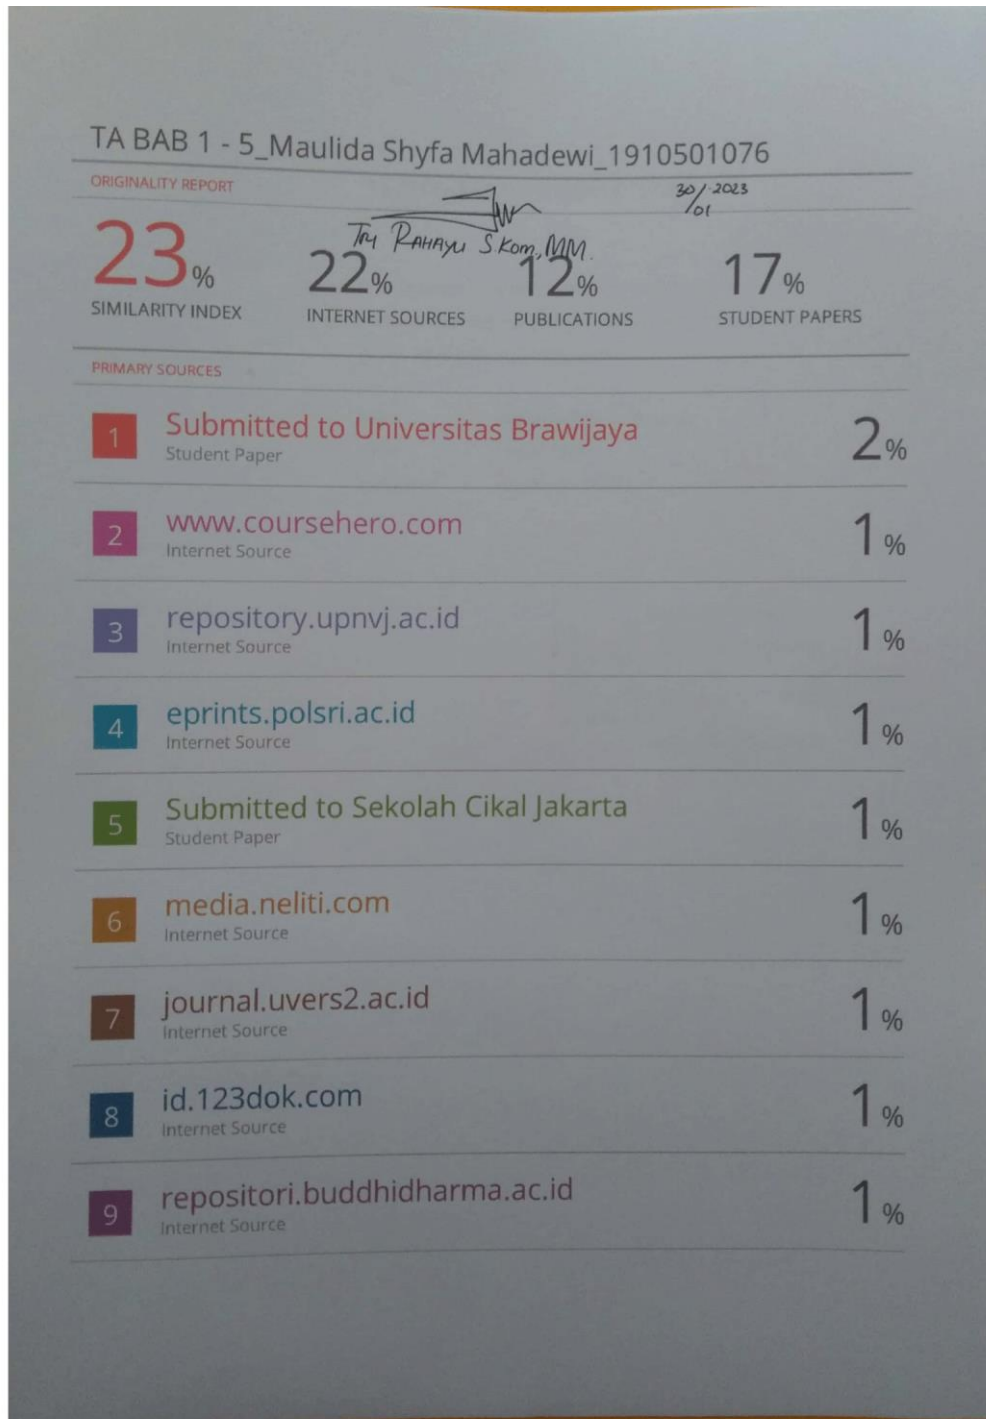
TA BAB 1 - 5_Maulida Shyfa Mahadewi_1910501076

ORIGINALITY REPORT

30/01 2023

Tri Rahayu S.Kom, MM.

| 23% | 22% | 12% | 17% |
|---|---|---|---|
| SIMILARITY INDEX | INTERNET SOURCES | PUBLICATIONS | STUDENT PAPERS |

PRIMARY SOURCES

| | | |
|---|---|---|
| 1 | Submitted to Universitas Brawijaya<br>Student Paper | 2% |
| 2 | www.coursehero.com<br>Internet Source | 1% |
| 3 | repository.upnvj.ac.id<br>Internet Source | 1% |
| 4 | eprints.polsri.ac.id<br>Internet Source | 1% |
| 5 | Submitted to Sekolah Cikal Jakarta<br>Student Paper | 1% |
| 6 | media.neliti.com<br>Internet Source | 1% |
| 7 | journal.uvers2.ac.id<br>Internet Source | 1% |
| 8 | id.123dok.com<br>Internet Source | 1% |
| 9 | repositori.buddhidharma.ac.id<br>Internet Source | 1% |